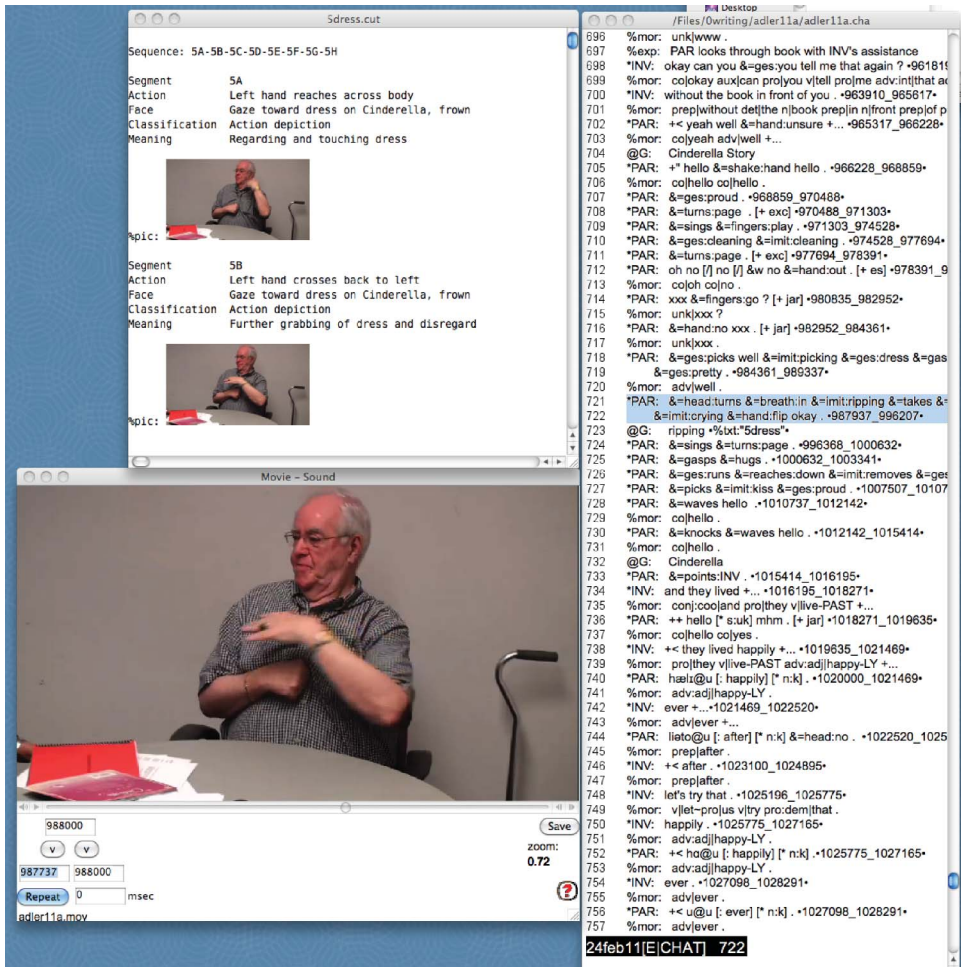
Desktop

5dress.cut

Sequence: 5A-5B-5C-5D-5E-5F-5G-5H

Segment 5A
Action Left hand reaches across body
Face Gaze toward dress on Cinderella, frown
Classification Action depiction
Meaning Regarding and touching dress

%pic:

Segment 5B
Action Left hand crosses back to left
Face Gaze toward dress on Cinderella, frown
Classification Action depiction
Meaning Further grabbing of dress and disregard

%pic:

Movie – Sound

988000
Save
v v
zoom:
0.72
987737 988000
Repeat 0 msec
adler11a.mov

/Files/0writing/adler11a/adler11a.cha

696 %mor: unk|www .
697 %exp: PAR looks through book with INV's assistance
698 *INV: okay can you &=ges:you tell me that again ? •961819
699 %mor: co|okay aux|can pro|you v|tell pro|me adv:int|that a
700 *INV: without the book in front of you . •963910_965617•
701 %mor: prep|without det|the n|book prep|in n|front prep|of p
702 *PAR: +< yeah well &=hand:unsure +... •965317_966228•
703 %mor: co|yeah adv|well +...
704 @G: Cinderella Story
705 *PAR: +" hello &=shake:hand hello . •966228_968859•
706 %mor: co|hello co|hello .
707 *PAR: &=ges:proud . •968859_970488•
708 *PAR: &=turns:page . [+ exc] •970488_971303•
709 *PAR: &=sings &=fingers:play . •971303_974528•
710 *PAR: &=ges:cleaning &=imit:cleaning . •974528_977694•
711 *PAR: &=turns:page . [+ exc] •977694_978391•
712 *PAR: oh no [/] no [/] &w no &=hand:out . [+ es] •978391_9
713 %mor: co|oh co|no .
714 *PAR: xxx &=fingers:go ? [+ jar] •980835_982952•
715 %mor: unk|xxx ?
716 *PAR: &=hand:no xxx . [+ jar] •982952_984361•
717 %mor: unk|xxx .
718 *PAR: &=ges:picks well &=imit:picking &=ges:dress &=gas &=ges:pretty . •984361_989337•
720 %mor: adv|well .
721 *PAR: &=head:turns &=breath:in &=imit:ripping &=takes &=
722 &=imit:crying &=hand:flip okay . •987937_996207•
723 @G: ripping •%txt:"5dress"•
724 *PAR: &=sings &=turns:page . •996368_1000632•
725 *PAR: &=gasps &=hugs . •1000632_1003341•
726 *PAR: &=ges:runs &=reaches:down &=imit:removes &=ges
727 *PAR: &=picks &=imit:kiss &=ges:proud . •1007507_10107
728 *PAR: &=waves hello . •1010737_1012142•
729 %mor: co|hello .
730 *PAR: &=knocks &=waves hello . •1012142_1015414•
731 %mor: co|hello .
732 @G: Cinderella
733 *PAR: &=points:INV . •1015414_1016195•
734 *INV: and they lived +... •1016195_1018271•
735 %mor: conj:coo|and pro|they v|live-PAST +...
736 *PAR: ++ hello [* s:uk] mhm . [+ jar] •1018271_1019635•
737 %mor: co|hello co|yes .
738 *INV: +< they lived happily +... •1019635_1021469•
739 %mor: pro|they v|live-PAST adv:adj|happy-LY +...
740 *PAR: hælɪ@u [: happily] [* n:k] . •1020000_1021469•
741 %mor: adv:adj|happy-LY .
742 *INV: ever +...•1021469_1022520•
743 %mor: adv|ever +...
744 *PAR: lieto@u [: after] [* n:k] &=head:no . •1022520_1025
745 %mor: prep|after .
746 *INV: +< after . •1023100_1024895•
747 %mor: prep|after .
748 *INV: let's try that . •1025196_1025775•
749 %mor: v|let~pro|us v|try pro:dem|that .
750 *INV: happily . •1025775_1027165•
751 %mor: adv:adj|happy-LY .
752 *PAR: +< hɑ@u [: happily] [* n:k] . •1025775_1027165•
753 %mor: adv:adj|happy-LY .
754 *INV: ever . •1027098_1028291•
755 %mor: adv|ever .
756 *PAR: +< u@u [: ever] [* n:k] . •1027098_1028291•
757 %mor: adv|ever .
24feb11[E|CHAT] 722